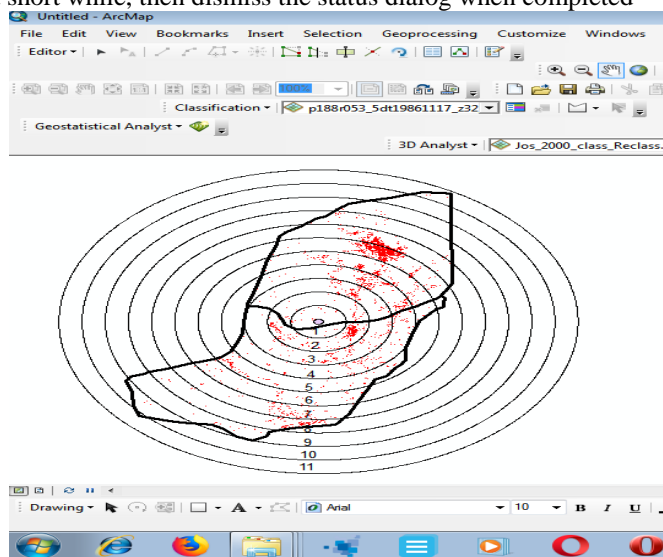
short while, then dismiss the status dialog when completed

Untitled - ArcMap

File Edit View Bookmarks Insert Selection Geoprocessing Customize Windows

Editor ▾

100%

Classification ▾ p188r053_5dt19861117_z32

Geostatistical Analyst ▾

3D Analyst ▾ Jos_2000_class_Reclass.

0
1
2
3
4
5
6
7
8
9
10
11

Drawing ▾ Arial 10 B I U